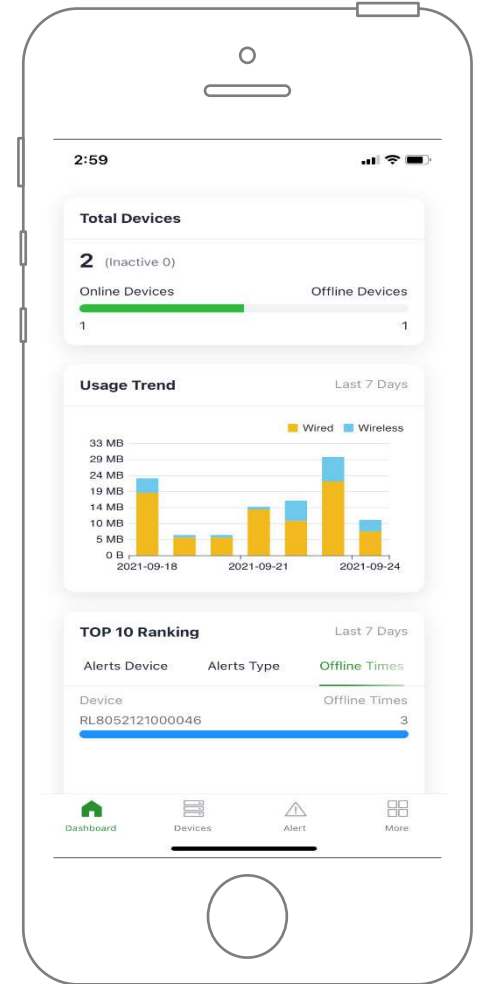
2:59

Total Devices

2 (Inactive 0)

Online Devices Offline Devices

1 1

Usage Trend Last 7 Days

Wired Wireless

33 MB
29 MB
24 MB
19 MB
14 MB
10 MB
5 MB
0 B

2021-09-18 2021-09-21 2021-09-24

TOP 10 Ranking Last 7 Days

Alerts Device Alerts Type Offline Times

Device Offline Times

RL8052121000046 3

Dashboard Devices Alert More